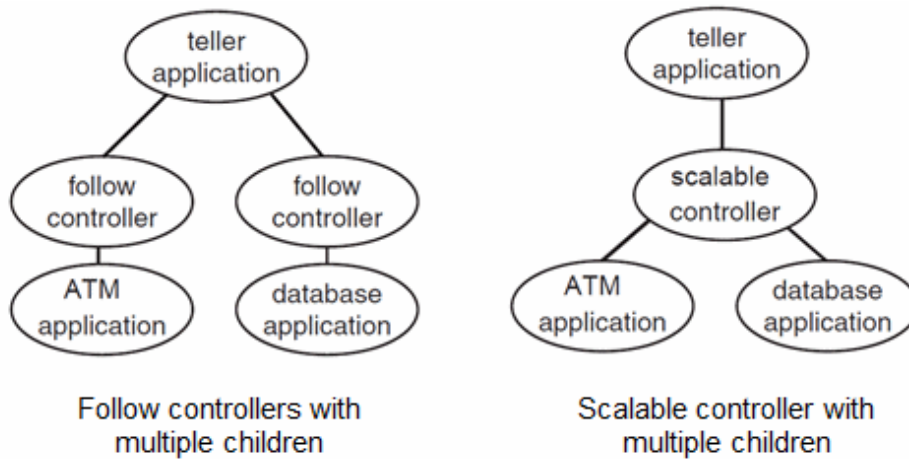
teller application

follow controller

follow controller

ATM application

database application

Follow controllers with multiple children

teller application

scalable controller

ATM application

database application

Scalable controller with multiple children